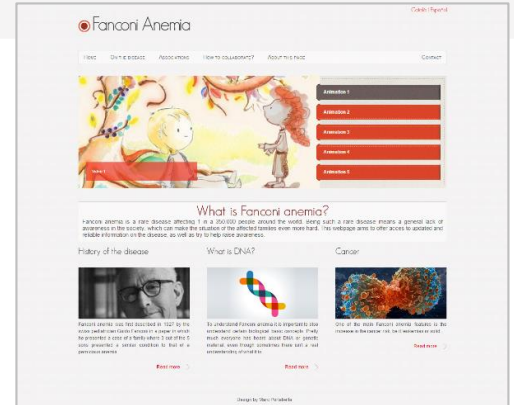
Català | Español

Fanconi Anemia

Home | On the disease | Associations | How to collaborate? | About this page | Contact

Animation 1
Animation 2
Animation 3
Animation 4
Animation 5

Item 1

What is Fanconi anemia?

Fanconi anemia is a rare disease affecting 1 in a 350.000 people around the world. Being such a rare disease means a general lack of awareness in the society, which can make the situation of the affected families even more hard. This webpage aims to offer access to updated and reliable information on the disease, as well as try to help raise awareness.

History of the disease

Fanconi anemia was first described in 1927 by the swiss pediatrician Guido Fanconi in a paper in which he presented a case of a family where 3 out of the 5 sons presented a similar condition to that of a pernicious anemia.

Read more

What is DNA?

To understand Fanconi anemia it is important to also understand certain biological basic concepts. Pretty much everyone has heard about DNA or genetic material, even though sometimes there isn't a real understanding of what it is.

Read more

Cancer

One of the main Fanconi anemia features is the increase in the cancer risk, be it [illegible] or solid.

Read more

Design by Marc Penalbeltn